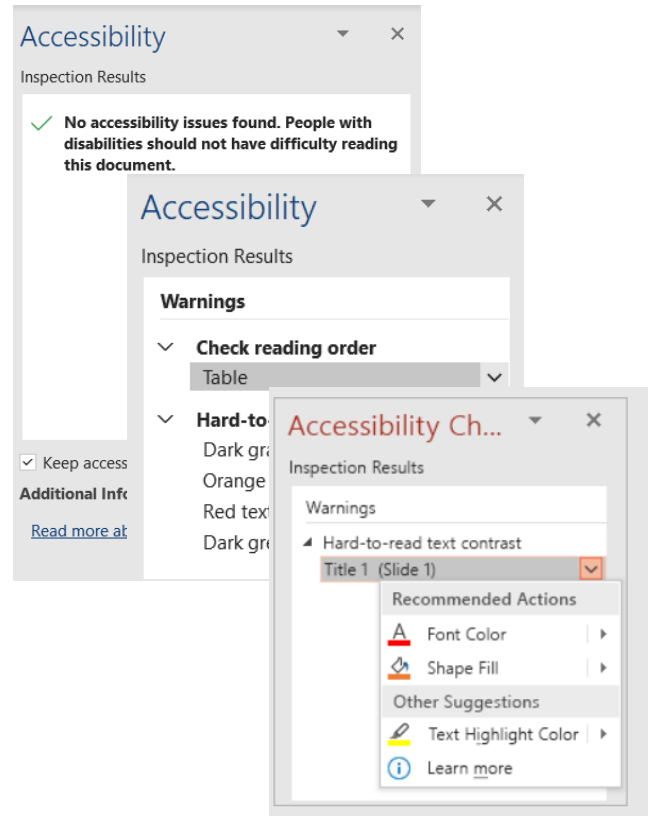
Accessibility

Inspection Results

No accessibility issues found. People with disabilities should not have difficulty reading this document.

Keep access

Additional Info

Read more ab

Accessibility

Inspection Results

Warnings

Check reading order

Table

Hard-to-

Dark gra

Orange

Red text

Dark gre

Accessibility Ch...

Inspection Results

Warnings

Hard-to-read text contrast

Title 1 (Slide 1)

Recommended Actions

Font Color

Shape Fill

Other Suggestions

Text Highlight Color

Learn more